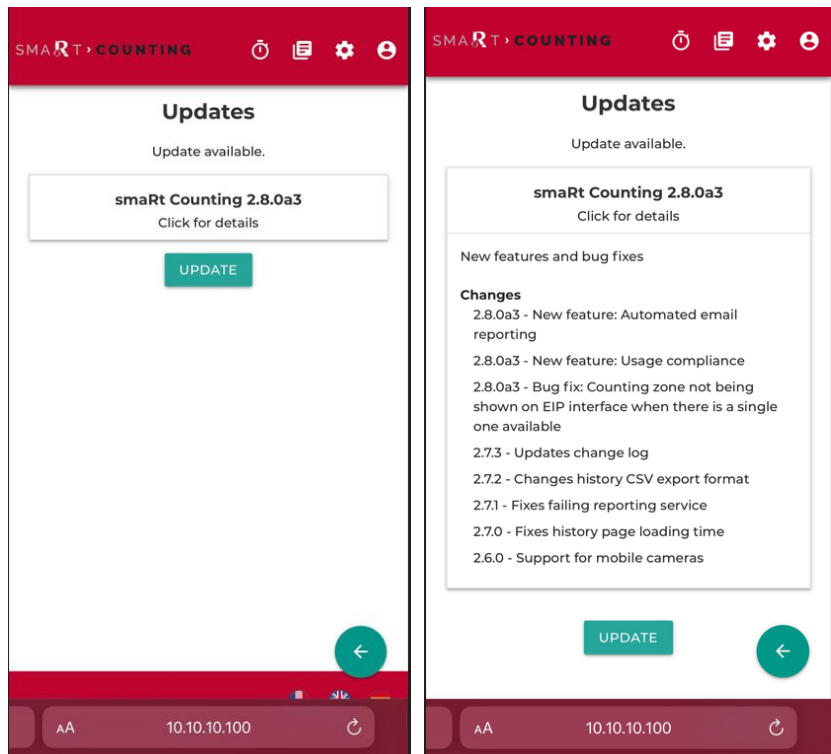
SMART › COUNTING

Updates

Update available.

smaRt Counting 2.8.0a3
Click for details

UPDATE

AA 10.10.10.100

SMART › COUNTING

Updates

Update available.

smaRt Counting 2.8.0a3
Click for details

New features and bug fixes

Changes
2.8.0a3 - New feature: Automated email reporting
2.8.0a3 - New feature: Usage compliance
2.8.0a3 - Bug fix: Counting zone not being shown on EIP interface when there is a single one available
2.7.3 - Updates change log
2.7.2 - Changes history CSV export format
2.7.1 - Fixes failing reporting service
2.7.0 - Fixes history page loading time
2.6.0 - Support for mobile cameras

UPDATE

AA 10.10.10.100